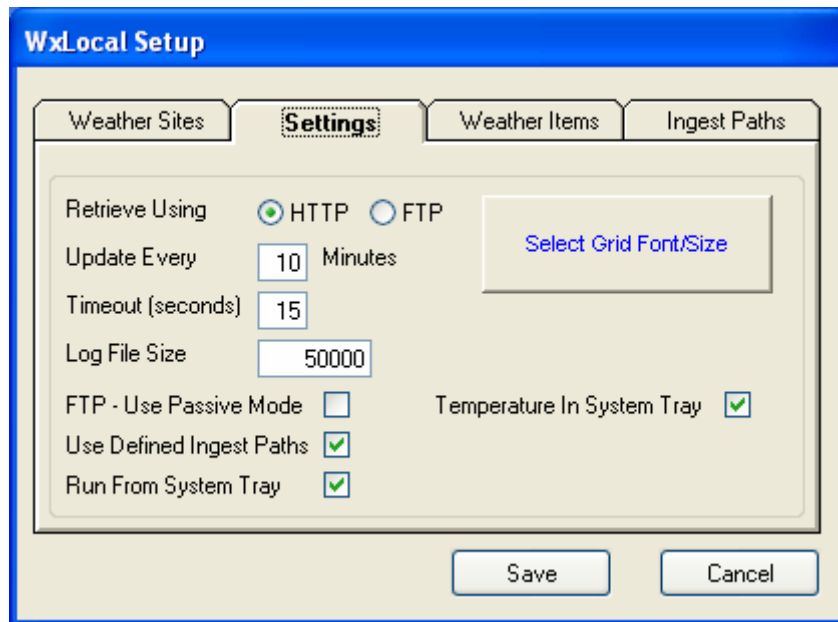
WxLocal Setup

Weather Sites
Settings
Weather Items
Ingest Paths

Retrieve Using
HTTP
FTP
Select Grid Font/Size
Update Every
10
Minutes
Timeout (seconds)
15
Log File Size
50000
FTP - Use Passive Mode
Temperature In System Tray
Use Defined Ingest Paths
Run From System Tray

Save
Cancel